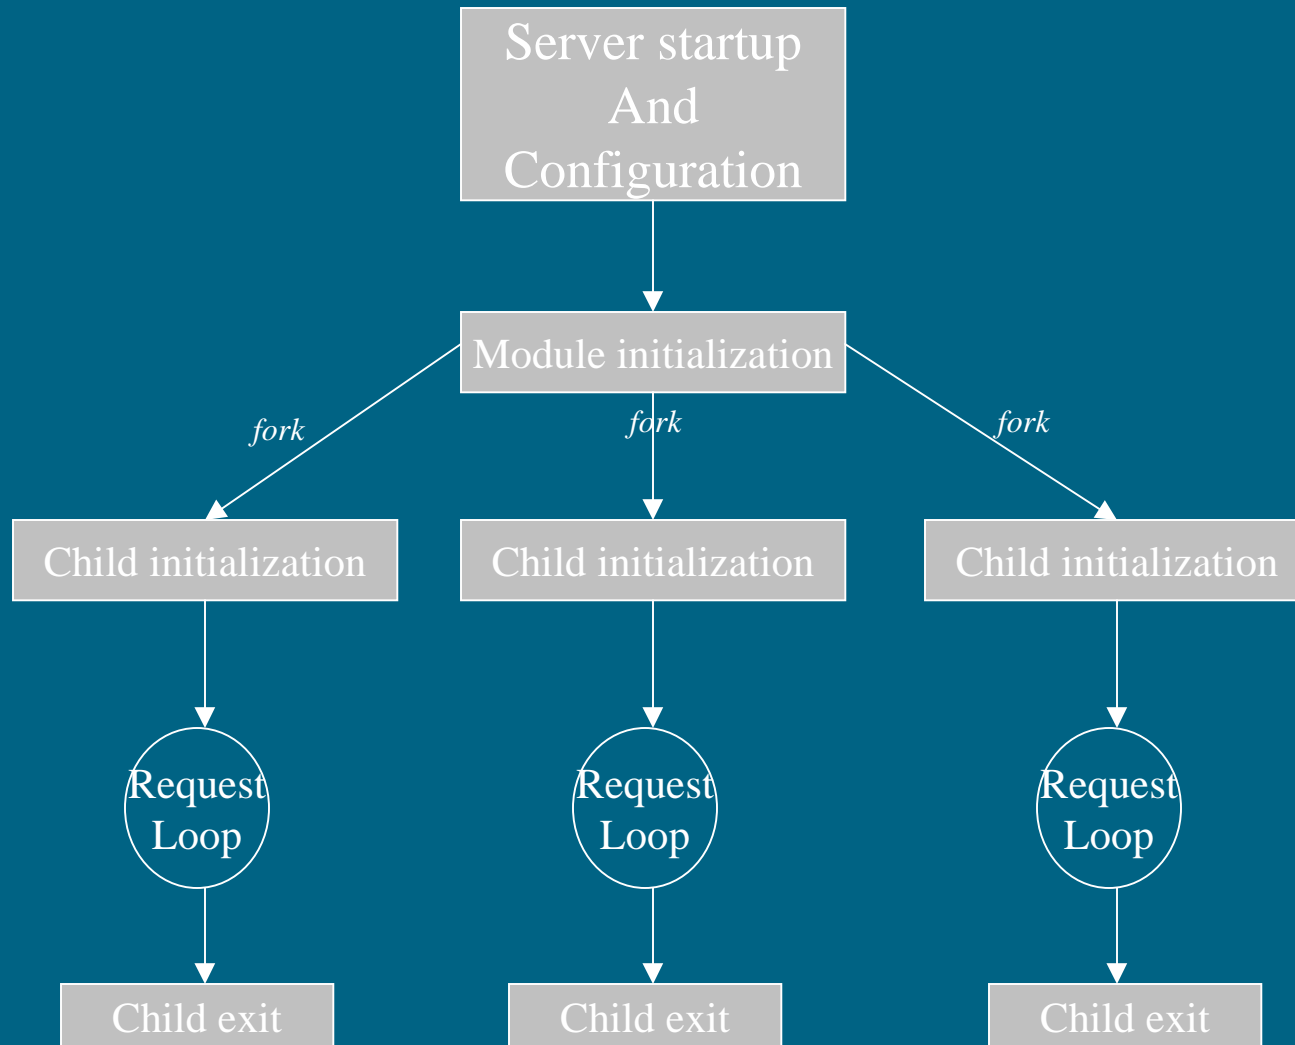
Server startup
And
Configuration

Module initialization

fork

fork

fork

Child initialization

Child initialization

Child initialization

Request
Loop

Request
Loop

Request
Loop

Child exit

Child exit

Child exit